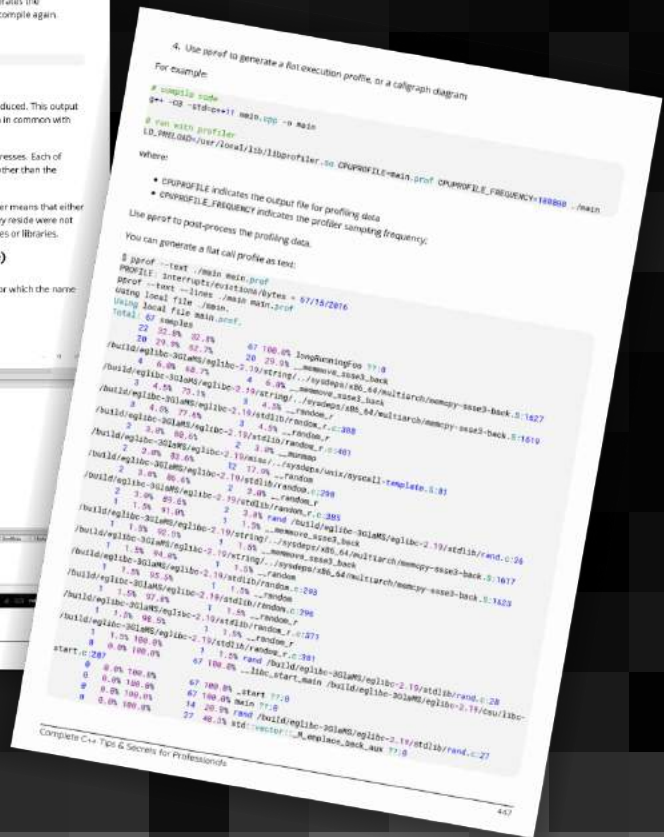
4. Use pprof to generate a flat execution profile, or a callgraph diagram

For example:

# compile code
g++ -O2 -std=c++11 main.cpp -o main

# run with profiler
LD_PRELOAD=/usr/local/lib/libprofiler.so CPUPROFILE=main.prof CPUPROFILE_FREQUENCY=100000 ./main

where:

• CPUPROFILE indicates the output file for profiling data
• CPUPROFILE_FREQUENCY indicates the profiler sampling frequency;

Use pprof to post-process the profiling data.

You can generate a flat call profile as text:

$ pprof --text ./main main.prof
PROFILE: interrupts/evictions/bytes = 67/15/2016
pprof --text --lines ./main main.prof
Using local file ./main.
Using local file main.prof.
Total: 67 samples
22 32.8% 32.8% 67 100.0% longRunningFoo ??:0
20 29.9% 62.7% 20 29.9% __memmove_ssse3_back
/build/eglibc-3GlaMS/eglibc-2.19/string/../sysdeps/x86_64/multiarch/memcpy-ssse3-back.S:1627
4 6.0% 68.7% 4 6.0% __memmove_ssse3_back
/build/eglibc-3GlaMS/eglibc-2.19/string/../sysdeps/x86_64/multiarch/memcpy-ssse3-back.S:1619
3 4.5% 73.1% 3 4.5% __random_r
/build/eglibc-3GlaMS/eglibc-2.19/stdlib/random_r.c:388
3 4.5% 77.6% 3 4.5% __random_r
/build/eglibc-3GlaMS/eglibc-2.19/stdlib/random_r.c:401
2 3.0% 80.6% 2 3.0% __munmap
/build/eglibc-3GlaMS/eglibc-2.19/misc/../sysdeps/unix/syscall-template.S:81
2 3.0% 83.6% 12 17.9% __random
/build/eglibc-3GlaMS/eglibc-2.19/stdlib/random.c:298
2 3.0% 86.6% 2 3.0% __random_r
/build/eglibc-3GlaMS/eglibc-2.19/stdlib/random_r.c:385
2 3.0% 89.6% 2 3.0% rand /build/eglibc-3GlaMS/eglibc-2.19/stdlib/rand.c:26
1 1.5% 91.0% 1 1.5% __memmove_ssse3_back
/build/eglibc-3GlaMS/eglibc-2.19/string/../sysdeps/x86_64/multiarch/memcpy-ssse3-back.S:1617
1 1.5% 92.5% 1 1.5% __memmove_ssse3_back
/build/eglibc-3GlaMS/eglibc-2.19/string/../sysdeps/x86_64/multiarch/memcpy-ssse3-back.S:1623
1 1.5% 94.0% 1 1.5% __random
/build/eglibc-3GlaMS/eglibc-2.19/stdlib/random.c:293
1 1.5% 95.5% 1 1.5% __random
/build/eglibc-3GlaMS/eglibc-2.19/stdlib/random.c:296
1 1.5% 97.0% 1 1.5% __random_r
/build/eglibc-3GlaMS/eglibc-2.19/stdlib/random_r.c:371
1 1.5% 98.5% 1 1.5% __random_r
/build/eglibc-3GlaMS/eglibc-2.19/stdlib/random_r.c:381
1 1.5% 100.0% 1 1.5% rand /build/eglibc-3GlaMS/eglibc-2.19/stdlib/rand.c:28
0 0.0% 100.0% 67 100.0% __libc_start_main /build/eglibc-3GlaMS/eglibc-2.19/csu/libc-start.c:287
0 0.0% 100.0% 67 100.0% _start ??:0
0 0.0% 100.0% 67 100.0% main ??:0
0 0.0% 100.0% 14 20.9% rand /build/eglibc-3GlaMS/eglibc-2.19/stdlib/rand.c:27
0 0.0% 100.0% 27 40.3% std::vector::_M_emplace_back_aux ??:0

Complete C++ Tips & Secrets for Professionals

447